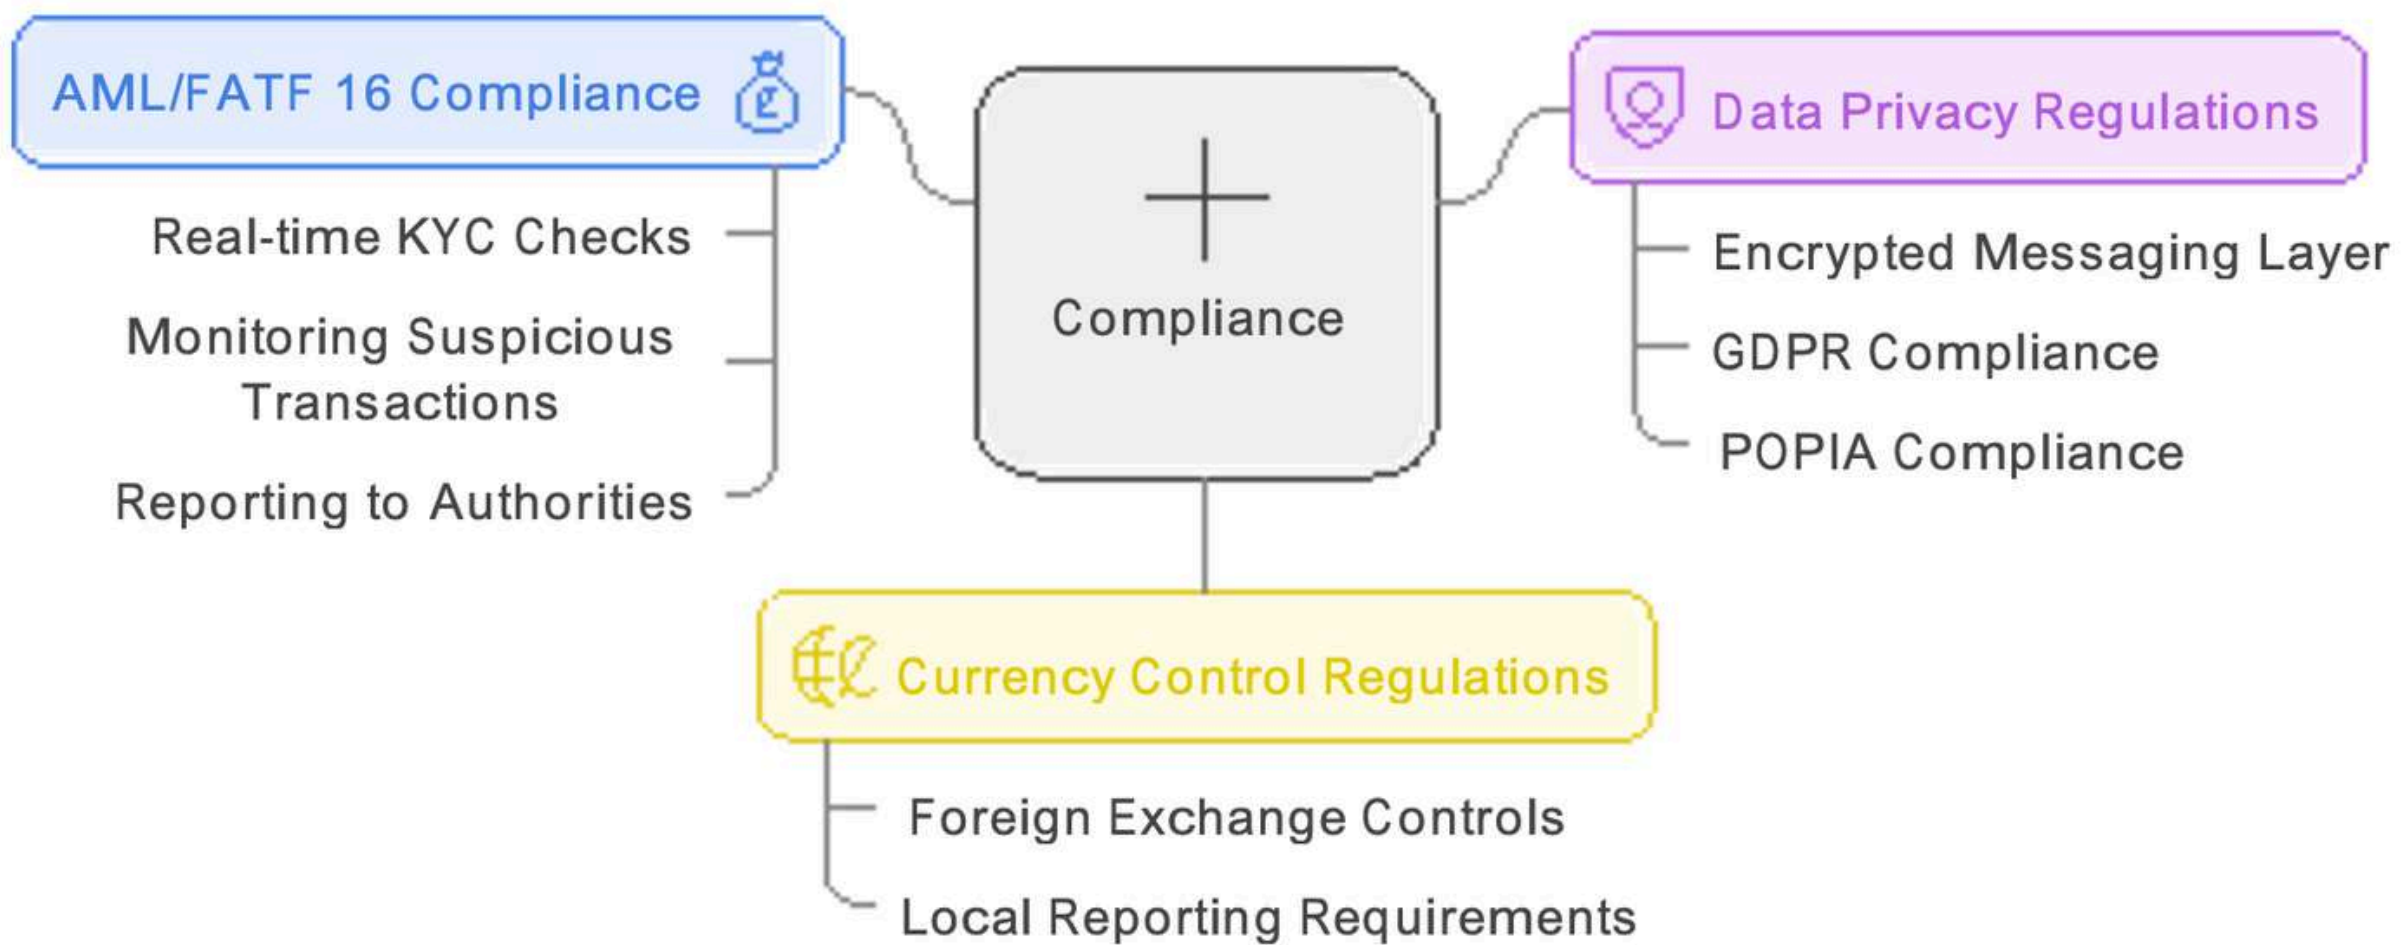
AML/FATF 16 Compliance

Real-time KYC Checks

Monitoring Suspicious Transactions

Reporting to Authorities

Compliance

Data Privacy Regulations

Encrypted Messaging Layer

GDPR Compliance

POPIA Compliance

Currency Control Regulations

Foreign Exchange Controls

Local Reporting Requirements